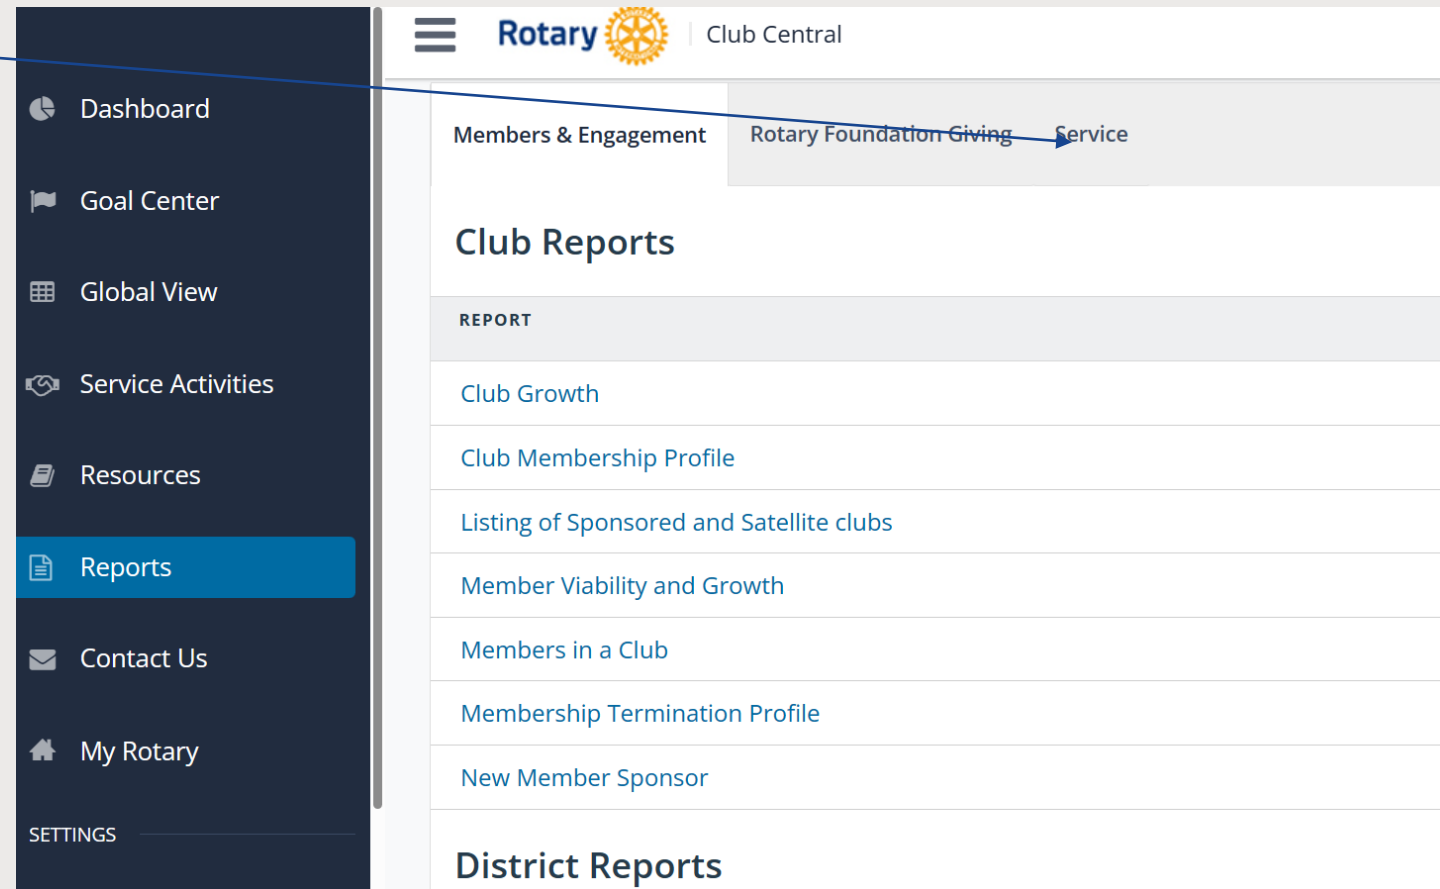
Dashboard

Goal Center

Global View

Service Activities

Resources

Reports

Contact Us

My Rotary

SETTINGS

Rotary

Club Central

Members & Engagement

Rotary Foundation Giving

Service

Club Reports

REPORT

Club Growth

Club Membership Profile

Listing of Sponsored and Satellite clubs

Member Viability and Growth

Members in a Club

Membership Termination Profile

New Member Sponsor

District Reports